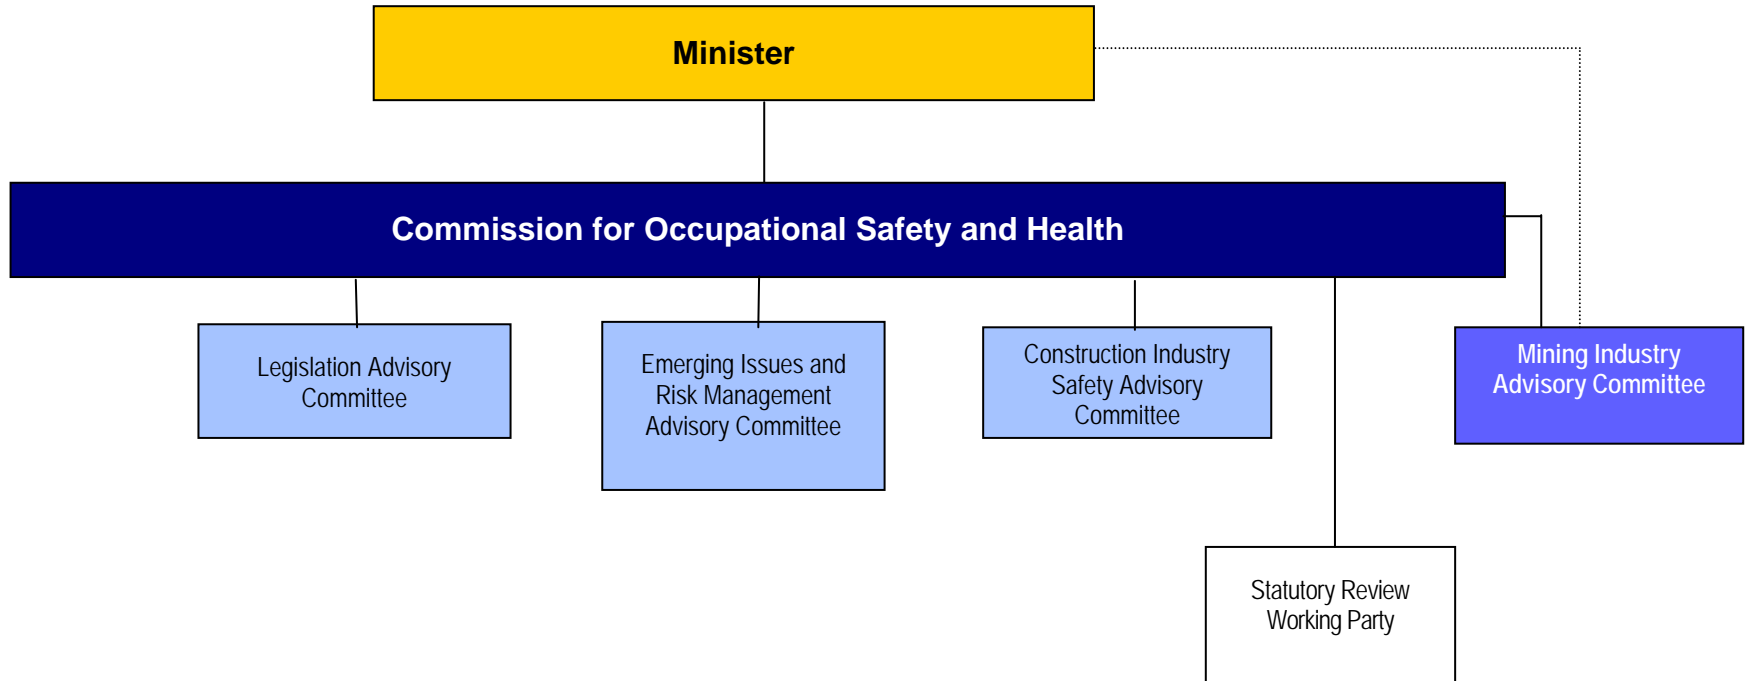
Minister

Commission for Occupational Safety and Health

Legislation Advisory Committee

Emerging Issues and Risk Management Advisory Committee

Construction Industry Safety Advisory Committee

Mining Industry Advisory Committee

Statutory Review Working Party